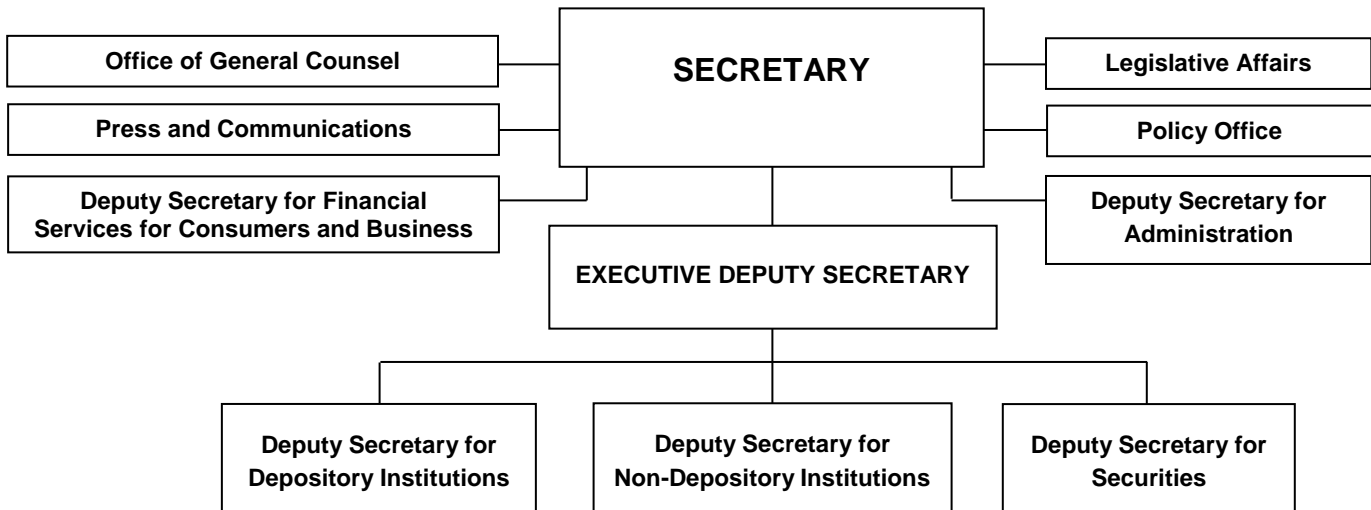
Office of General Counsel

SECRETARY

Legislative Affairs

Press and Communications

Policy Office

Deputy Secretary for Financial Services for Consumers and Business

Deputy Secretary for Administration

EXECUTIVE DEPUTY SECRETARY

Deputy Secretary for Depository Institutions

Deputy Secretary for Non-Depository Institutions

Deputy Secretary for Securities